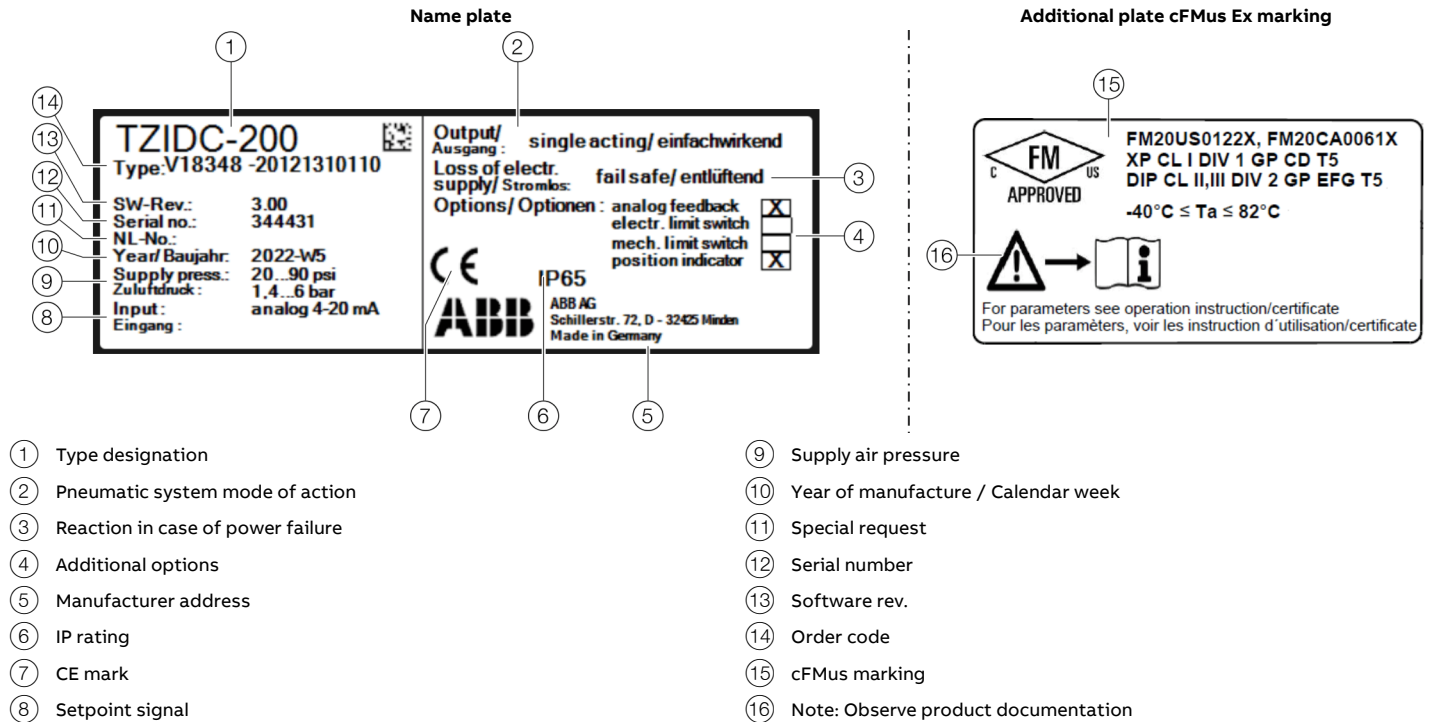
Name plate

Additional plate cFMus Ex marking

1 2 14 13 12 11 10 9 8

TZIDC-200
Type:V18348 -20121310110

SW-Rev.: 3.00
Serial no.: 344431
NL-No.:
Year/ Baujahr: 2022-W5
Supply press.: 20...90 psi
Zuluftdruck: 1.4...6 bar
Input: analog 4-20 mA
Eingang:

Output/ Ausgang: single acting/ einfachwirkend
Loss of electr. supply/ Stromlos: fail safe/ entlüftend
Options/ Optionen: analog feedback X
electr. limit switch
mech. limit switch
position indicator X

CE
IP65
ABB
ABB AG
Schillerstr. 72, D - 32425 Minden
Made in Germany

3 4 7 6 5

15
FM20US0122X, FM20CA0061X
XP CL I DIV 1 GP CD T5
DIP CL II,III DIV 2 GP EFG T5
C FM US APPROVED
-40°C ≤ Ta ≤ 82°C
16
For parameters see operation instruction/certificate
Pour les paramèters, voir les instruction d´utilisation/certificate

1 Type designation
2 Pneumatic system mode of action
3 Reaction in case of power failure
4 Additional options
5 Manufacturer address
6 IP rating
7 CE mark
8 Setpoint signal

9 Supply air pressure
10 Year of manufacture / Calendar week
11 Special request
12 Serial number
13 Software rev.
14 Order code
15 cFMus marking
16 Note: Observe product documentation